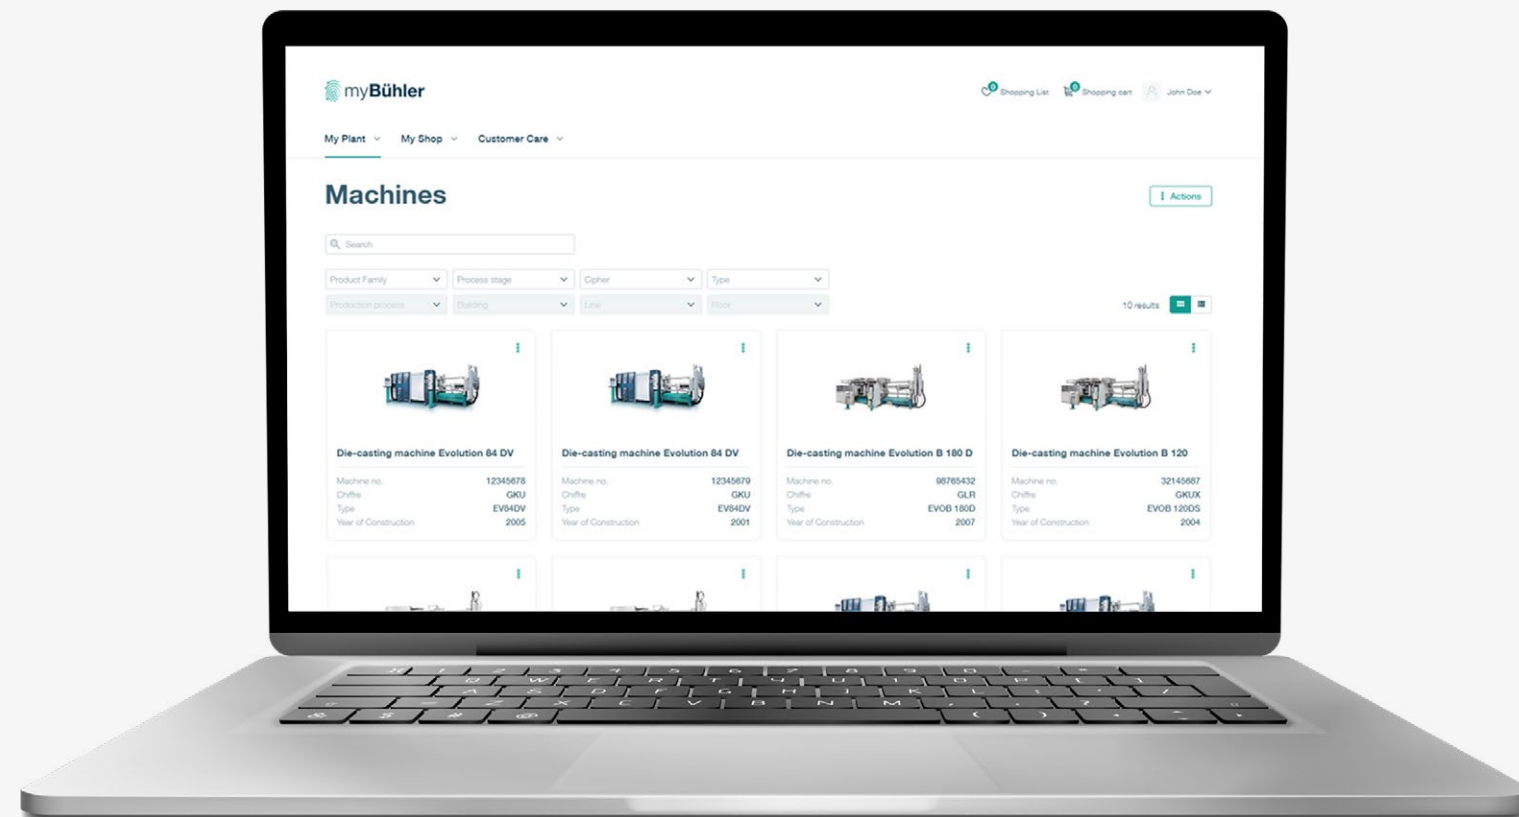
myBühler

0 Shopping List 0 Shopping cart John Doe

My Plant My Shop Customer Care

Machines

Actions

Search

Product Family
Process stage
Cipher
Type
Production process
Building
Line
Floor

10 results

Die-casting machine Evolution 84 DV
Machine no. 12345678
Chiffre GKU
Type EV84DV
Year of Construction 2005

Die-casting machine Evolution 84 DV
Machine no. 12345679
Chiffre GKU
Type EV84DV
Year of Construction 2001

Die-casting machine Evolution B 180 D
Machine no. 98765432
Chiffre GLR
Type EVOB 180D
Year of Construction 2007

Die-casting machine Evolution B 120
Machine no. 32145687
Chiffre GKUX
Type EVOB 120DS
Year of Construction 2004